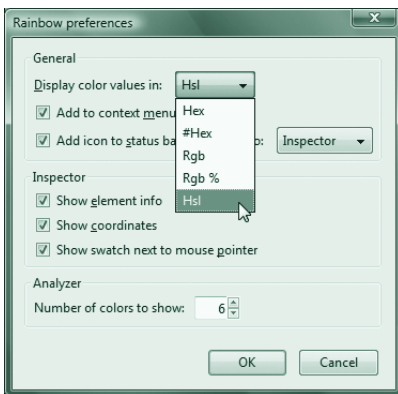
Rainbow preferences

General

Display color values in: Hsl

Add to context menu

Add icon to status ba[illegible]o: Inspector

Hex
#Hex
Rgb
Rgb %
Hsl

Inspector

Show element info

Show coordinates

Show swatch next to mouse pointer

Analyzer

Number of colors to show: 6

OK Cancel